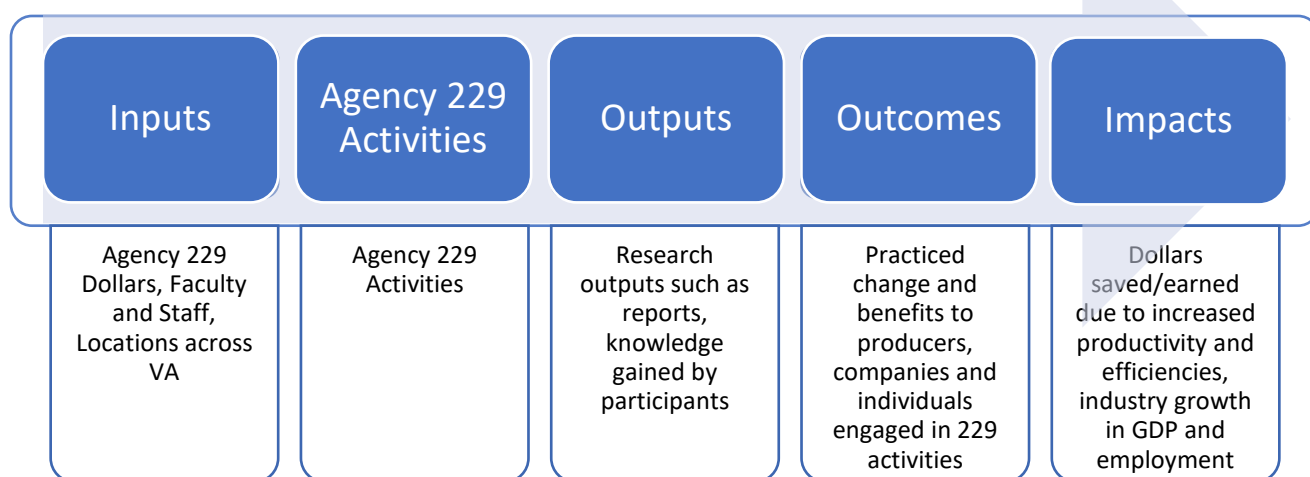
Inputs

Agency 229 Activities

Outputs

Outcomes

Impacts

Agency 229 Dollars, Faculty and Staff, Locations across VA

Agency 229 Activities

Research outputs such as reports, knowledge gained by participants

Practiced change and benefits to producers, companies and individuals engaged in 229 activities

Dollars saved/earned due to increased productivity and efficiencies, industry growth in GDP and employment